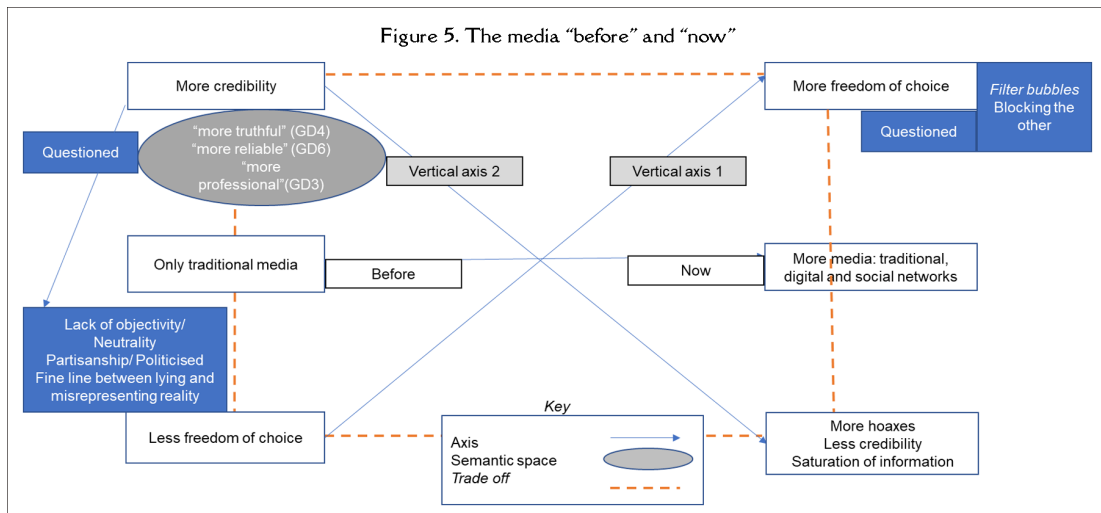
Figure 5. The media "before" and "now"

More credibility

Questioned

"more truthful" (GD4)
"more reliable" (GD6)
"more professional"(GD3)

Vertical axis 2

Vertical axis 1

More freedom of choice

Filter bubbles
Blocking the other

Questioned

Only traditional media

Before

Now

More media: traditional, digital and social networks

Lack of objectivity/ Neutrality
Partisanship/ Politicised
Fine line between lying and misrepresenting reality

Less freedom of choice

Key
Axis
Semantic space
Trade off

More hoaxes
Less credibility
Saturation of information